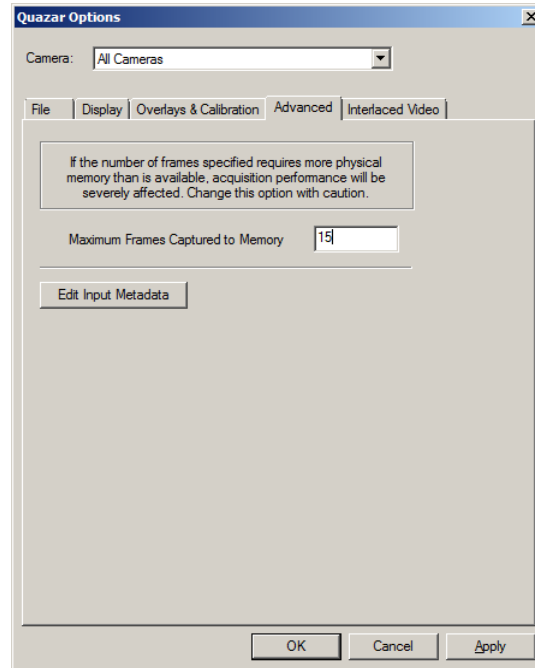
Quazar Options

Camera: All Cameras

File | Display | Overlays & Calibration | Advanced | Interlaced Video

If the number of frames specified requires more physical memory than is available, acquisition performance will be severely affected. Change this option with caution.

Maximum Frames Captured to Memory 15

Edit Input Metadata

OK Cancel Apply